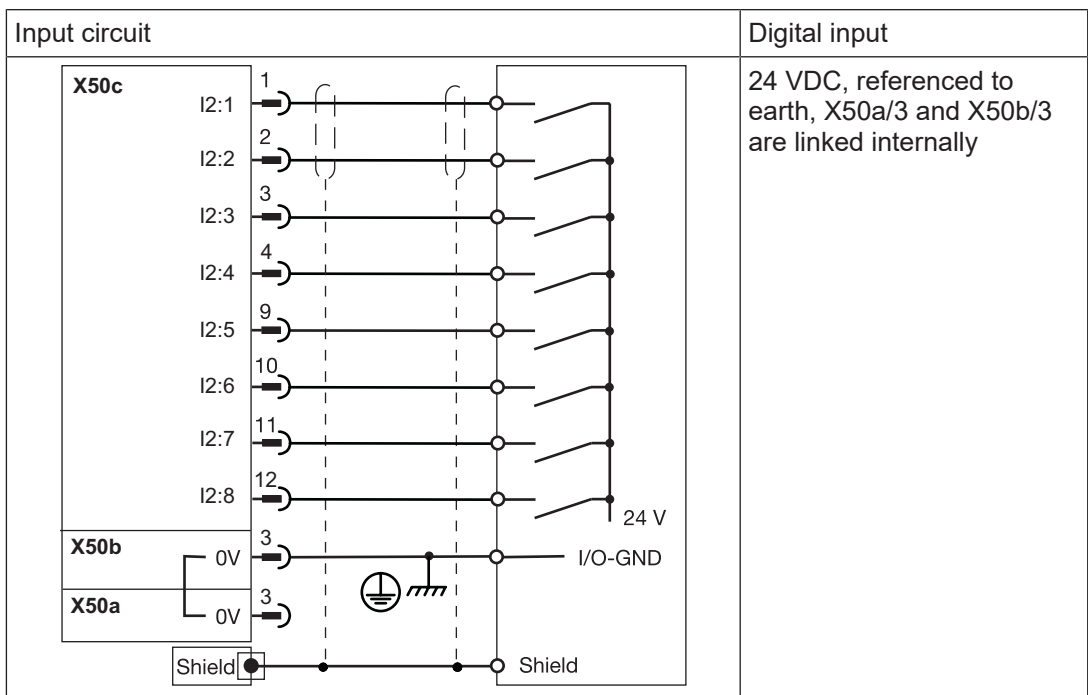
| Input circuit | Digital input |
|---|---|
| X50c I2:1 1 I2:2 2 I2:3 3 I2:4 4 I2:5 9 I2:6 10 I2:7 11 I2:8 12 24 V X50b 0V 3 I/O-GND X50a 0V 3 Shield Shield | 24 VDC, referenced to earth, X50a/3 and X50b/3 are linked internally |